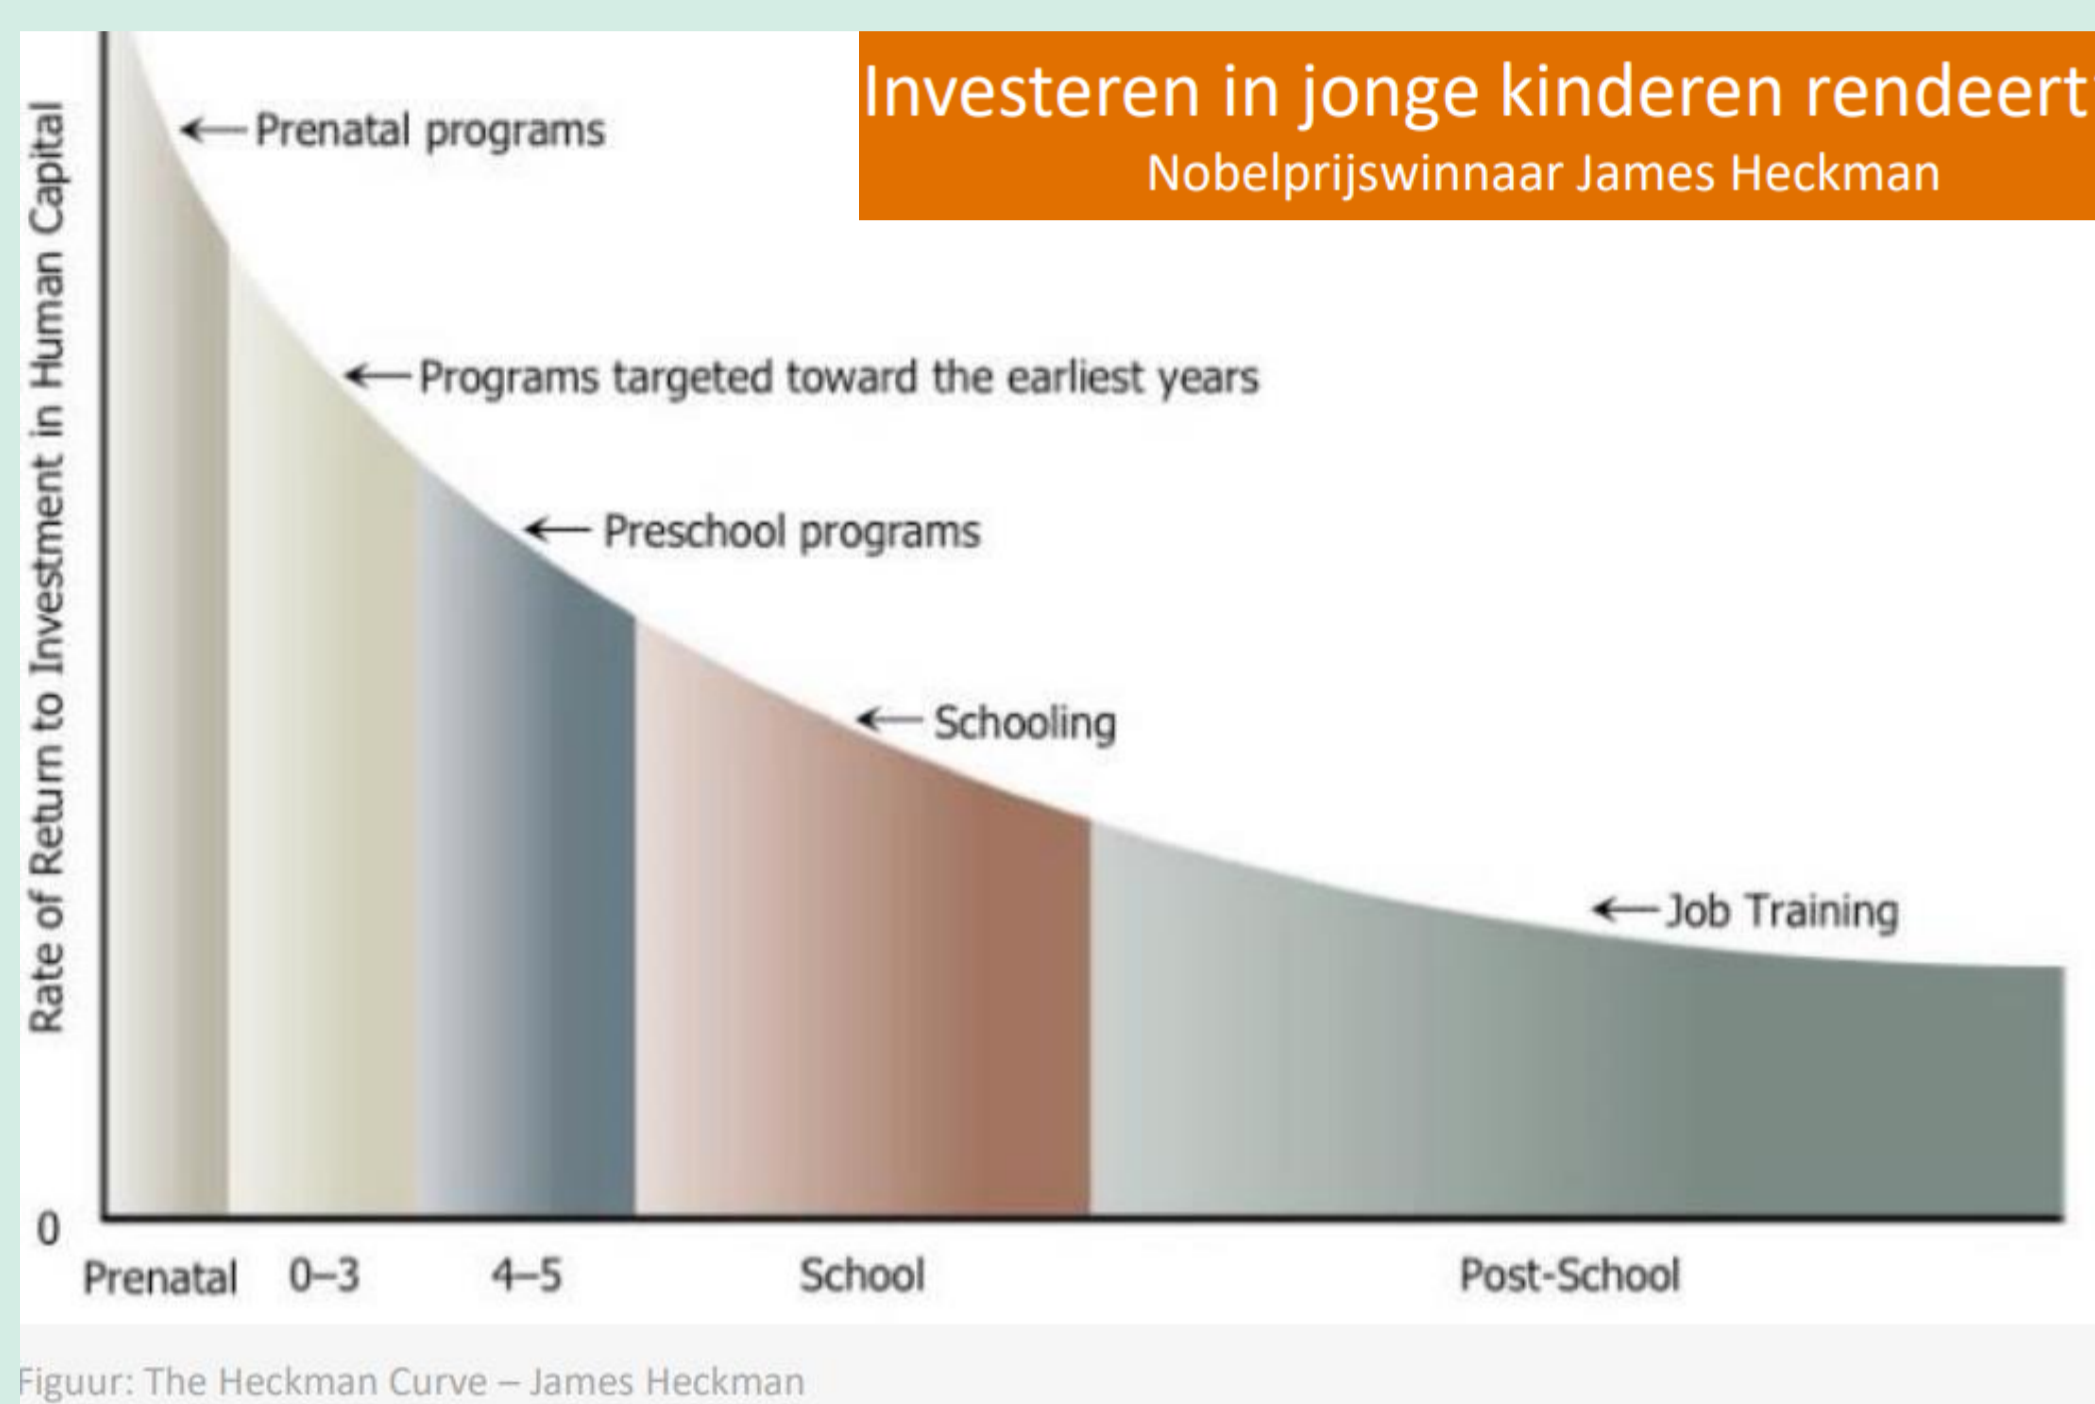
Investeren in jonge kinderen rendeert
Nobelprijswinnaar James Heckman

Rate of Return to Investment in Human Capital

← Prenatal programs

← Programs targeted toward the earliest years

← Preschool programs

← Schooling

← Job Training

0

Prenatal 0–3 4–5 School Post-School

Figuur: The Heckman Curve – James Heckman